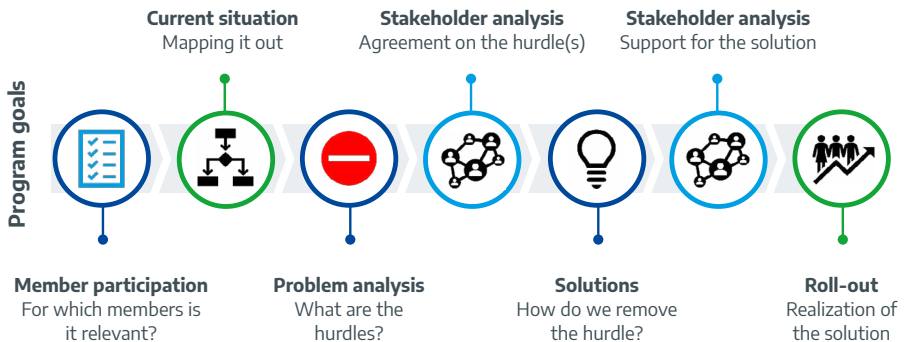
Program goals

Member participation
For which members is it relevant?

Current situation
Mapping it out

Problem analysis
What are the hurdles?

Stakeholder analysis
Agreement on the hurdle(s)

Solutions
How do we remove the hurdle?

Stakeholder analysis
Support for the solution

Roll-out
Realization of the solution